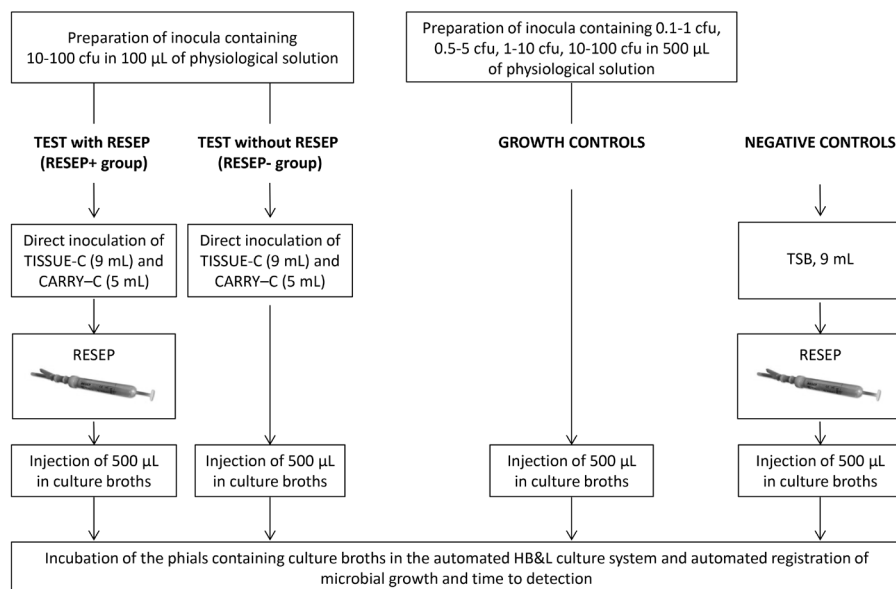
Preparation of inocula containing 10-100 cfu in 100 µL of physiological solution

Preparation of inocula containing 0.1-1 cfu, 0.5-5 cfu, 1-10 cfu, 10-100 cfu in 500 µL of physiological solution

TEST with RESEP (RESEP+ group)

TEST without RESEP (RESEP- group)

GROWTH CONTROLS

NEGATIVE CONTROLS

Direct inoculation of TISSUE-C (9 mL) and CARRY–C (5 mL)

Direct inoculation of TISSUE-C (9 mL) and CARRY–C (5 mL)

TSB, 9 mL

RESEP

RESEP

Injection of 500 µL in culture broths

Injection of 500 µL in culture broths

Injection of 500 µL in culture broths

Injection of 500 µL in culture broths

Incubation of the phials containing culture broths in the automated HB&L culture system and automated registration of microbial growth and time to detection